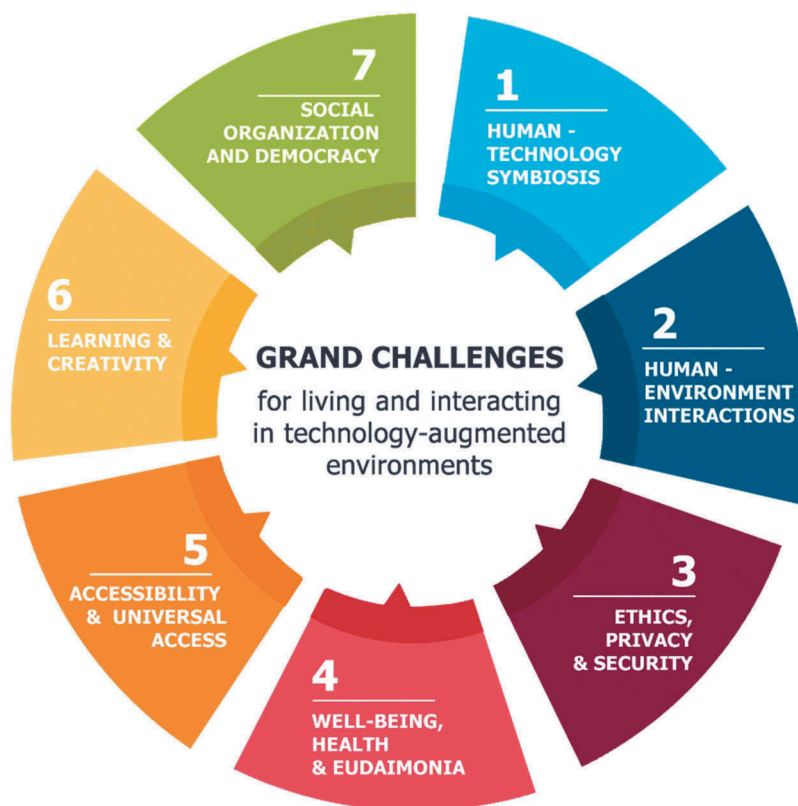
GRAND CHALLENGES

for living and interacting in technology-augmented environments

1
HUMAN - TECHNOLOGY SYMBIOSIS

2
HUMAN - ENVIRONMENT INTERACTIONS

3
ETHICS, PRIVACY & SECURITY

4
WELL-BEING, HEALTH & EUDAIMONIA

5
ACCESSIBILITY & UNIVERSAL ACCESS

6
LEARNING & CREATIVITY

7
SOCIAL ORGANIZATION AND DEMOCRACY